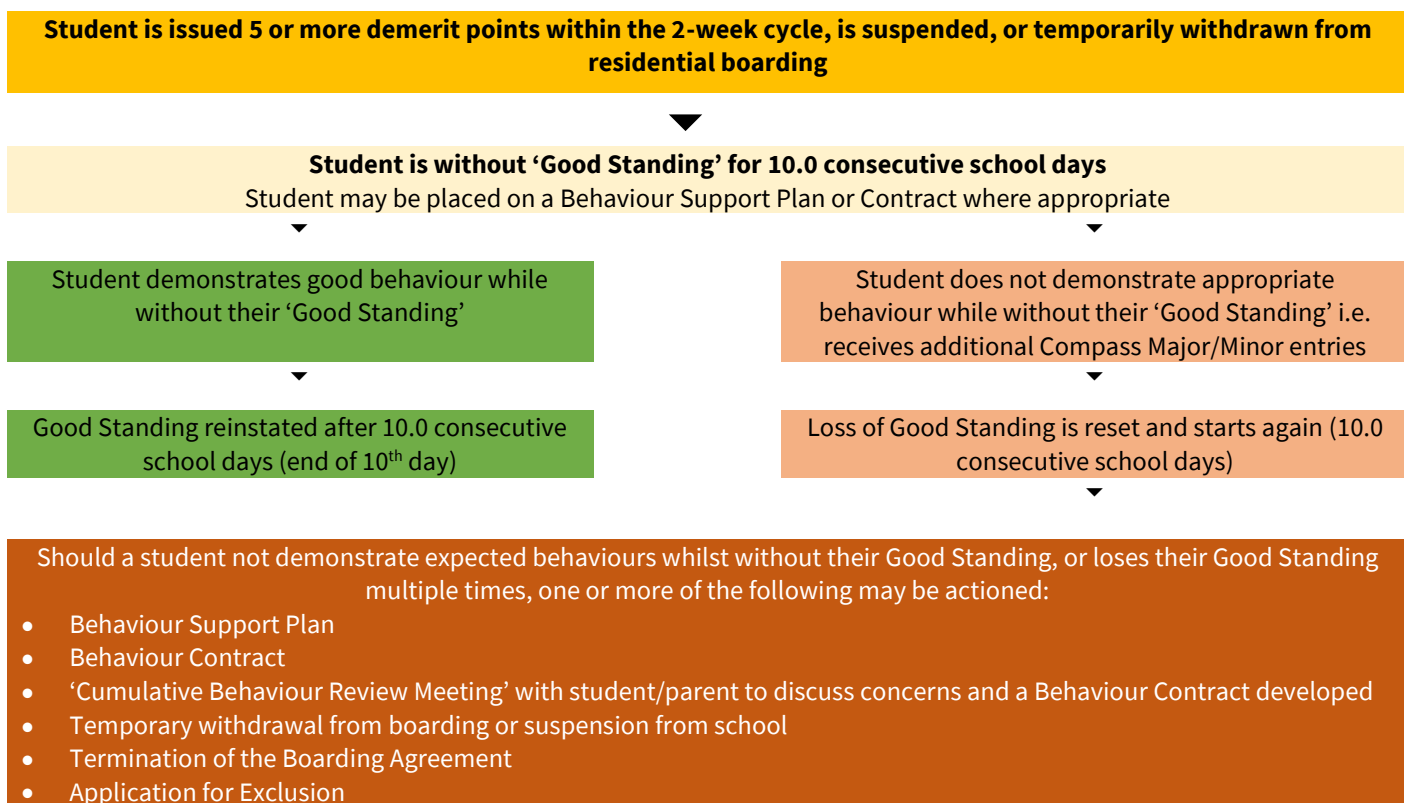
**Student is issued 5 or more demerit points within the 2-week cycle, is suspended, or temporarily withdrawn from residential boarding**

**Student is without 'Good Standing' for 10.0 consecutive school days**
Student may be placed on a Behaviour Support Plan or Contract where appropriate

Student demonstrates good behaviour while without their 'Good Standing'

Good Standing reinstated after 10.0 consecutive school days (end of $10^{th}$ day)

Student does not demonstrate appropriate behaviour while without their 'Good Standing' i.e. receives additional Compass Major/Minor entries

Loss of Good Standing is reset and starts again (10.0 consecutive school days)

Should a student not demonstrate expected behaviours whilst without their Good Standing, or loses their Good Standing multiple times, one or more of the following may be actioned:
- Behaviour Support Plan
- Behaviour Contract
- 'Cumulative Behaviour Review Meeting' with student/parent to discuss concerns and a Behaviour Contract developed
- Temporary withdrawal from boarding or suspension from school
- Termination of the Boarding Agreement
- Application for Exclusion